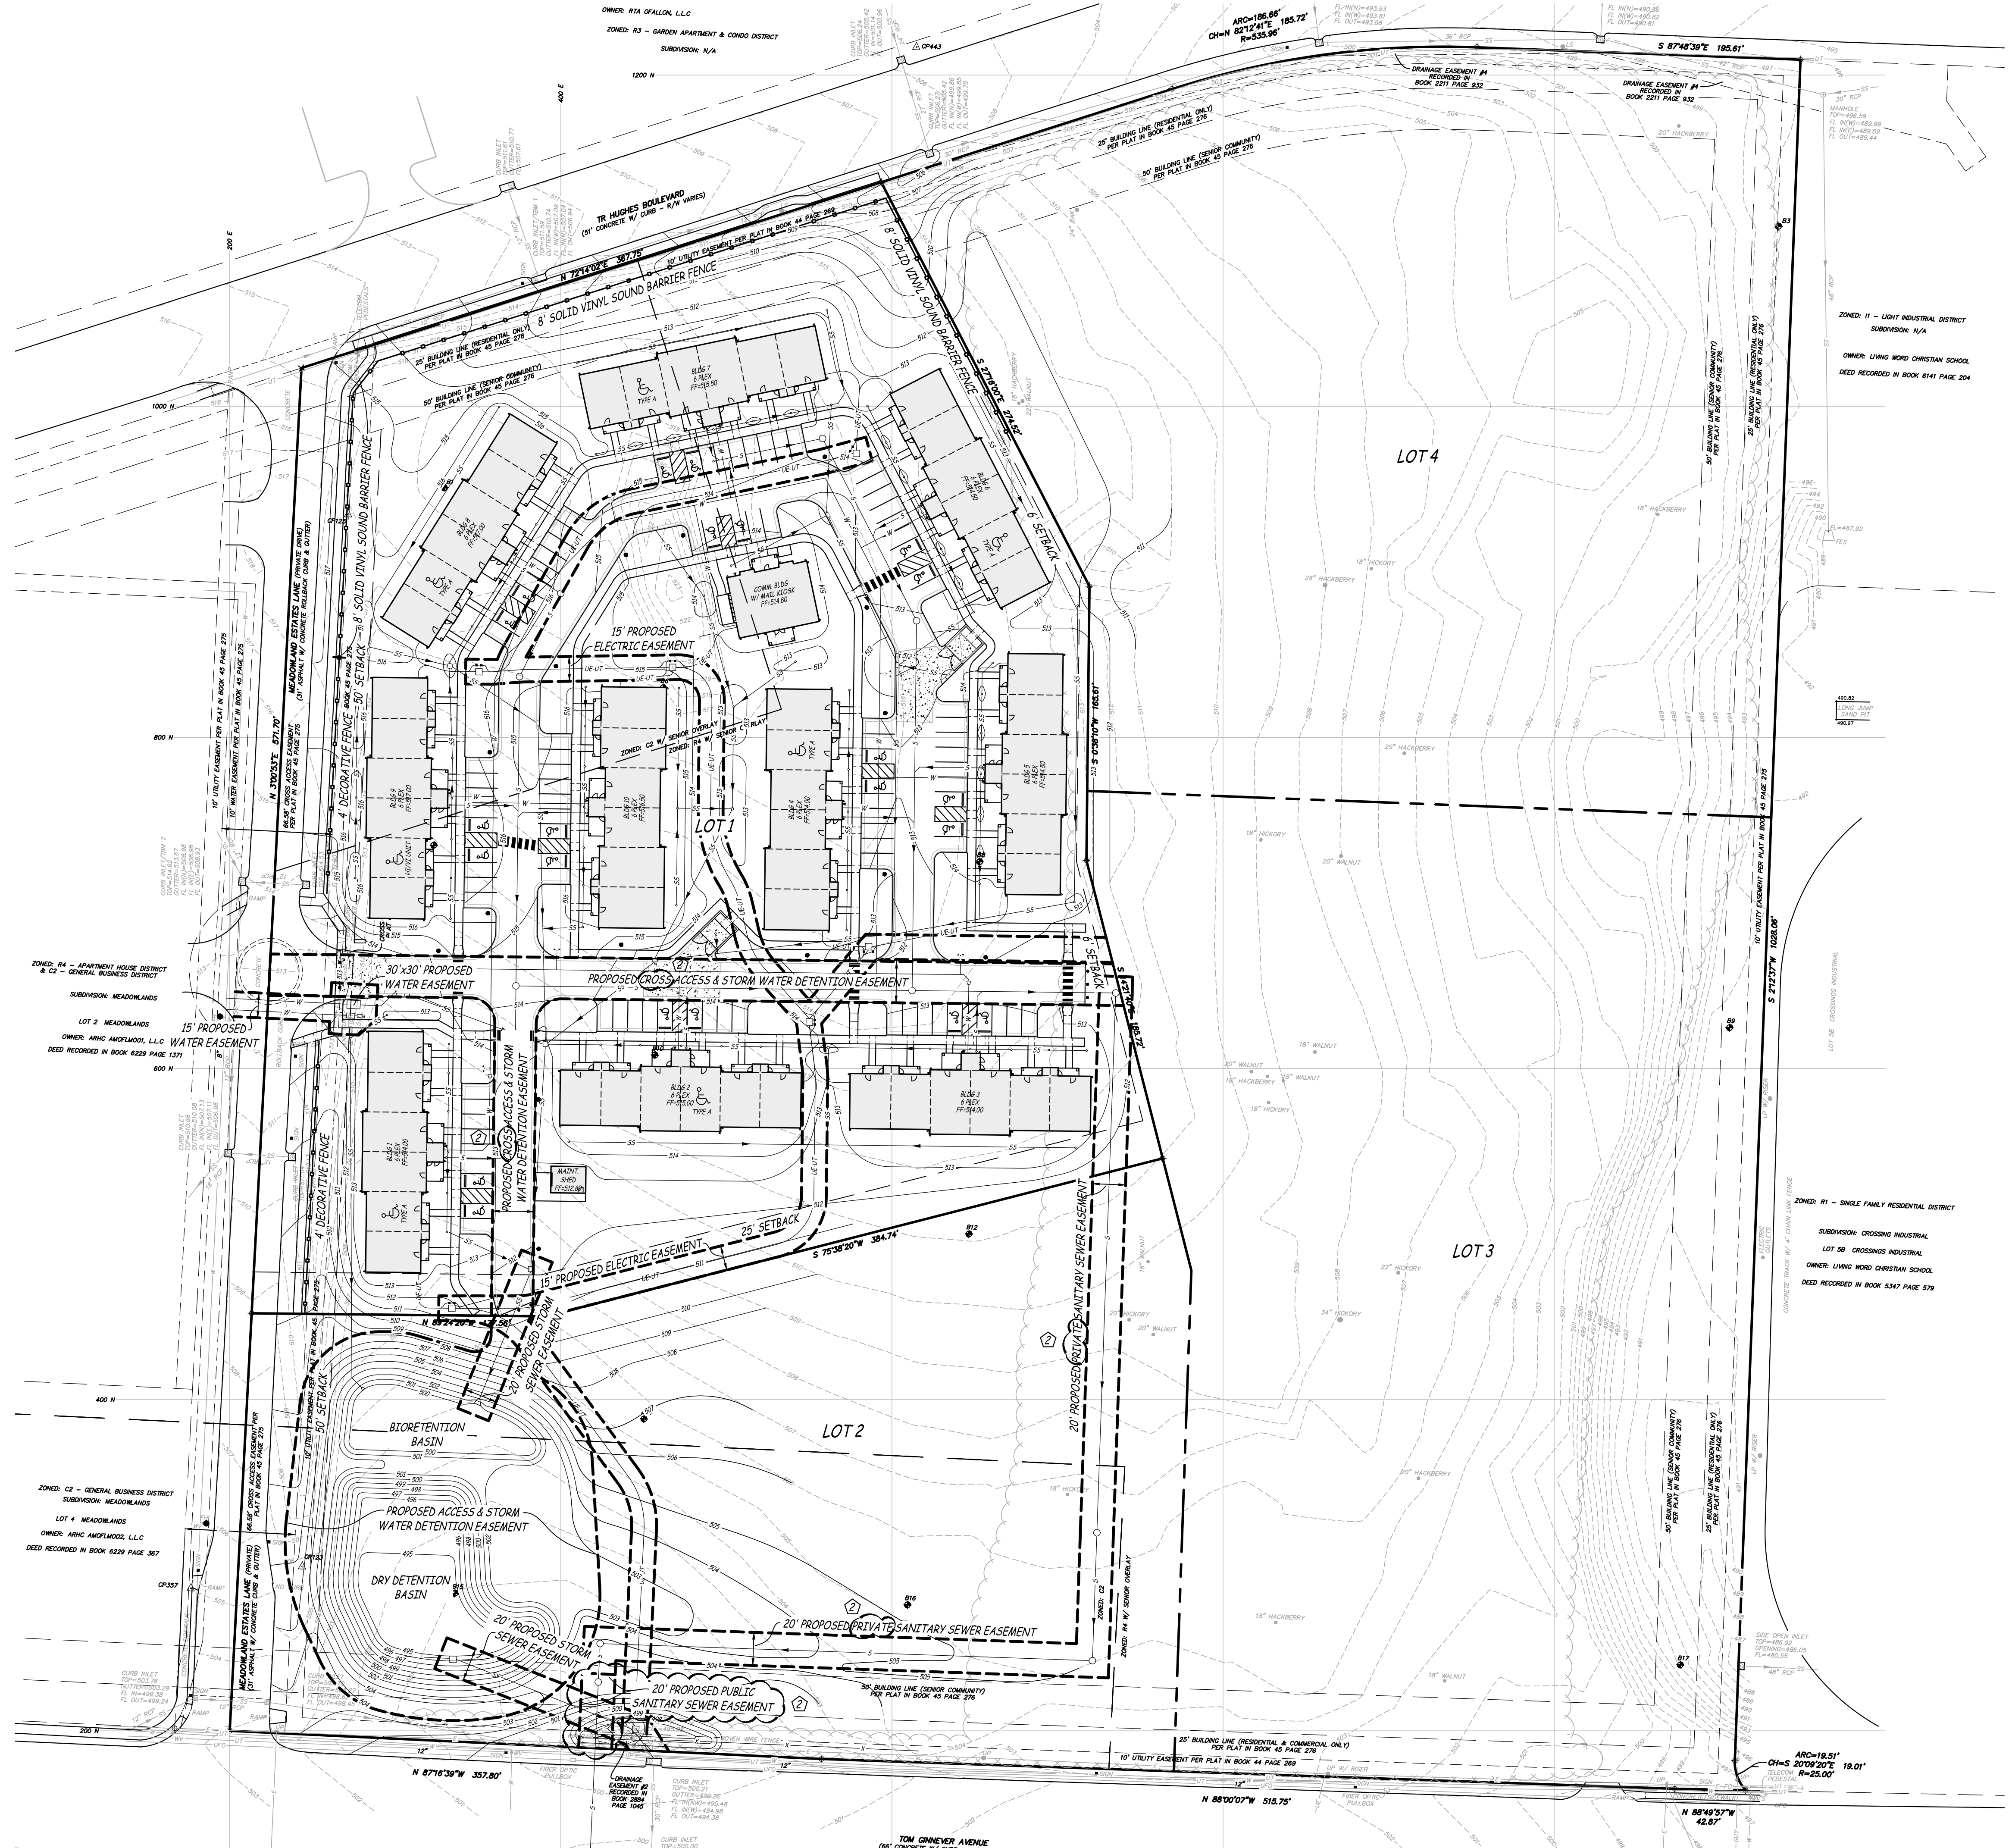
OWNER: RTA OFALLON, L.L.C
ZONED: R3 - GARDEN APARTMENT & CONDO DISTRICT
SUBDIVISION: N/A

ARC=186.66'
CH=N 82°12'41"E 185.72'
R=535.96'

S 87°48'39"E 195.61'

DRAINAGE EASEMENT #4 RECORDED IN BOOK 2211 PAGE 932
DRAINAGE EASEMENT #4 RECORDED IN BOOK 2211 PAGE 932

25' BUILDING LINE (RESIDENTIAL ONLY) PER PLAT IN BOOK 45 PAGE 276
50' BUILDING LINE (SENIOR COMMUNITY) PER PLAT IN BOOK 45 PAGE 276

TR HUGHES BOULEVARD (51' CONCRETE W/ CURB - R/W VARIES)
N 72°14'02"E 367.75'
10' UTILITY EASEMENT PER PLAT IN BOOK 44 PAGE 269
8' SOLID VINYL SOUND BARRIER FENCE
8' SOLID VINYL SOUND BARRIER FENCE
25' BUILDING LINE (RESIDENTIAL ONLY) PER PLAT IN BOOK 45 PAGE 276
50' BUILDING LINE (SENIOR COMMUNITY) PER PLAT IN BOOK 45 PAGE 276
S 27°16'00"E 274.53'

BLDG 7 6 PLEX FF=515.50
TYPE A
BLDG 6 6 PLEX
TYPE A
BLDG 8 6 PLEX FF=517.00
TYPE A
COMM. BLDG W/ MAIL KIOSK FF=514.80
6' SETBACK
15' PROPOSED ELECTRIC EASEMENT
8' SOLID VINYL SOUND BARRIER FENCE
50' SETBACK
4' DECORATIVE FENCE
N 3°00'53"E 571.70'
MEADOWLAND ESTATES LANE (PRIVATE DRIVE) (31' ASPHALT W/ CONCRETE ROLLBACK CURB & GUTTER)
66.58' CROSS ACCESS EASEMENT PER PLAT IN BOOK 45 PAGE 275
10' WATER EASEMENT PER PLAT IN BOOK 45 PAGE 275
10' UTILITY EASEMENT PER PLAT IN BOOK 45 PAGE 275

BLDG 9 6 PLEX FF=517.00
HC/VI UNIT
BLDG 10 6 PLEX
ZONED: C2 W/ SENIOR OVERLAY
ZONED: R4 W/ SENIOR OVERLAY
LOT 1
BLDG 4 6 PLEX
TYPE A
BLDG 5 6 PLEX FF=514.50
S 0°30'10"W 163.61'

LOT 4

ZONED: I1 - LIGHT INDUSTRIAL DISTRICT
SUBDIVISION: N/A
OWNER: LIVING WORD CHRISTIAN SCHOOL
DEED RECORDED IN BOOK 6141 PAGE 204

50' BUILDING LINE (SENIOR COMMUNITY) PER PLAT IN BOOK 45 PAGE 276
25' BUILDING LINE (RESIDENTIAL ONLY) PER PLAT IN BOOK 45 PAGE 276
10' UTILITY EASEMENT PER PLAT IN BOOK 45 PAGE 275
S 2°12'37"W 1028.06'

LONG JUMP SAND PIT

30'x30' PROPOSED WATER EASEMENT
PROPOSED CROSS ACCESS & STORM WATER DETENTION EASEMENT
6' SETBACK
15' PROPOSED WATER EASEMENT

ZONED: R4 - APARTMENT HOUSE DISTRICT & C2 - GENERAL BUSINESS DISTRICT
SUBDIVISION: MEADOWLANDS
LOT 2 MEADOWLANDS
OWNER: ARHC AMOFLMOO1, L.L.C
DEED RECORDED IN BOOK 6229 PAGE 1371

BLDG 1 6 PLEX
TYPE A
4' DECORATIVE FENCE
PROPOSED CROSS ACCESS & STORM WATER DETENTION EASEMENT
MAINT. SHED FF=512.80
BLDG 2 6 PLEX FF=515.00
TYPE A
BLDG 3 6 PLEX FF=514.00
25' SETBACK
15' PROPOSED ELECTRIC EASEMENT
S 75°38'20"W 384.74'
20' PROPOSED STORM SEWER EASEMENT
N 89°24'20"W 127.56'
50' SETBACK
20' PROPOSED PRIVATE SANITARY SEWER EASEMENT

LOT 3

ZONED: R1 - SINGLE FAMILY RESIDENTIAL DISTRICT
SUBDIVISION: CROSSING INDUSTRIAL
LOT 5B CROSSINGS INDUSTRIAL
OWNER: LIVING WORD CHRISTIAN SCHOOL
DEED RECORDED IN BOOK 5347 PAGE 579

BIORETENTION BASIN
LOT 2
PROPOSED ACCESS & STORM WATER DETENTION EASEMENT
DRY DETENTION BASIN
20' PROPOSED STORM SEWER EASEMENT
20' PROPOSED PRIVATE SANITARY SEWER EASEMENT
20' PROPOSED PUBLIC SANITARY SEWER EASEMENT
ZONED: C2
ZONED: R4 W/ SENIOR OVERLAY

ZONED: C2 - GENERAL BUSINESS DISTRICT
SUBDIVISION: MEADOWLANDS
LOT 4 MEADOWLANDS
OWNER: ARHC AMOFLMOO2, L.L.C
DEED RECORDED IN BOOK 6229 PAGE 367

MEADOWLAND ESTATES LANE (PRIVATE) (31' ASPHALT W/ CONCRETE CURB & GUTTER)
66.58' CROSS ACCESS EASEMENT PER PLAT IN BOOK 45 PAGE 275

50' BUILDING LINE (SENIOR COMMUNITY) PER PLAT IN BOOK 45 PAGE 276
25' BUILDING LINE (RESIDENTIAL & COMMERCIAL ONLY)
10' UTILITY EASEMENT PER PLAT IN BOOK 44 PAGE 269
N 87°16'39"W 357.80'
N 88°00'07"W 515.75'
N 88°49'57"W 42.87'
ARC=19.51'
CH=S 20°09'20"E 19.01'
R=25.00'
DRAINAGE EASEMENT #2 RECORDED IN BOOK 2884 PAGE 1045
TOM GINNEVER AVENUE
FIBER OPTIC PULLBOX
1200 N
1000 N
800 N
600 N
400 N
200 N
200 E
400 E